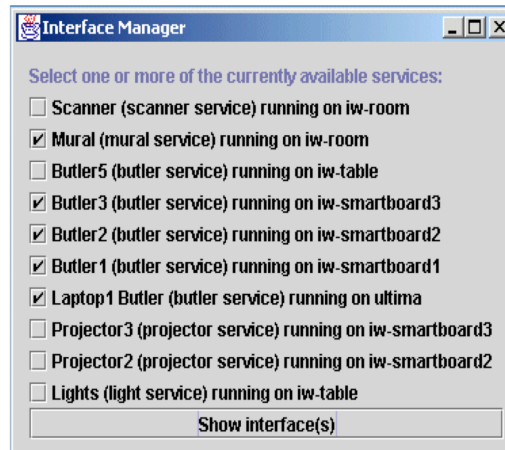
Interface Manager

Select one or more of the currently available services:

Scanner (scanner service) running on iw-room

Mural (mural service) running on iw-room

Butler5 (butler service) running on iw-table

Butler3 (butler service) running on iw-smartboard3

Butler2 (butler service) running on iw-smartboard2

Butler1 (butler service) running on iw-smartboard1

Laptop1 Butler (butler service) running on ultima

Projector3 (projector service) running on iw-smartboard3

Projector2 (projector service) running on iw-smartboard2

Lights (light service) running on iw-table

Show interface(s)